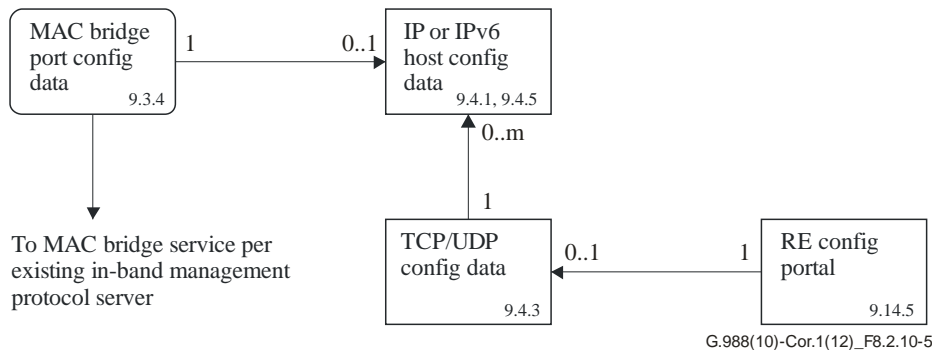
MAC bridge port config data 9.3.4

1

0..1

IP or IPv6 host config data 9.4.1, 9.4.5

0..m

1

To MAC bridge service per existing in-band management protocol server

TCP/UDP config data 9.4.3

0..1

1

RE config portal 9.14.5

G.988(10)-Cor.1(12)_F8.2.10-5